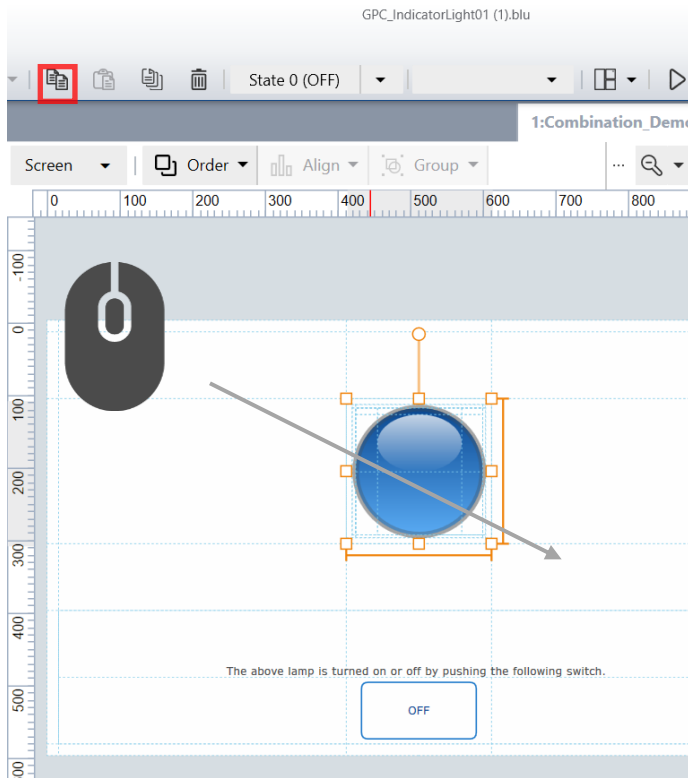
GPC_IndicatorLight01 (1).blu

State 0 (OFF)

1:Combination_Dem

Screen

Order

Align

Group

...

0 100 200 300 400 500 600 700 800

-100 0 100 200 300 400 500 00

The above lamp is turned on or off by pushing the following switch.

OFF